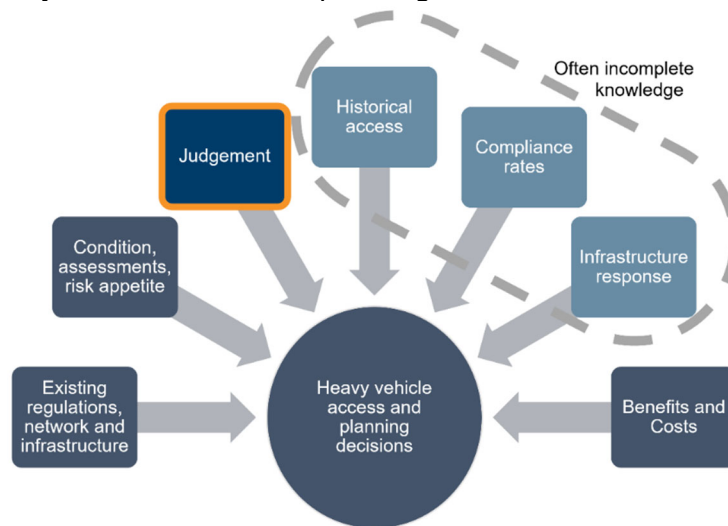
Often incomplete knowledge

Judgement

Historical access

Compliance rates

Condition, assessments, risk appetite

Infrastructure response

Existing regulations, network and infrastructure

Heavy vehicle access and planning decisions

Benefits and Costs